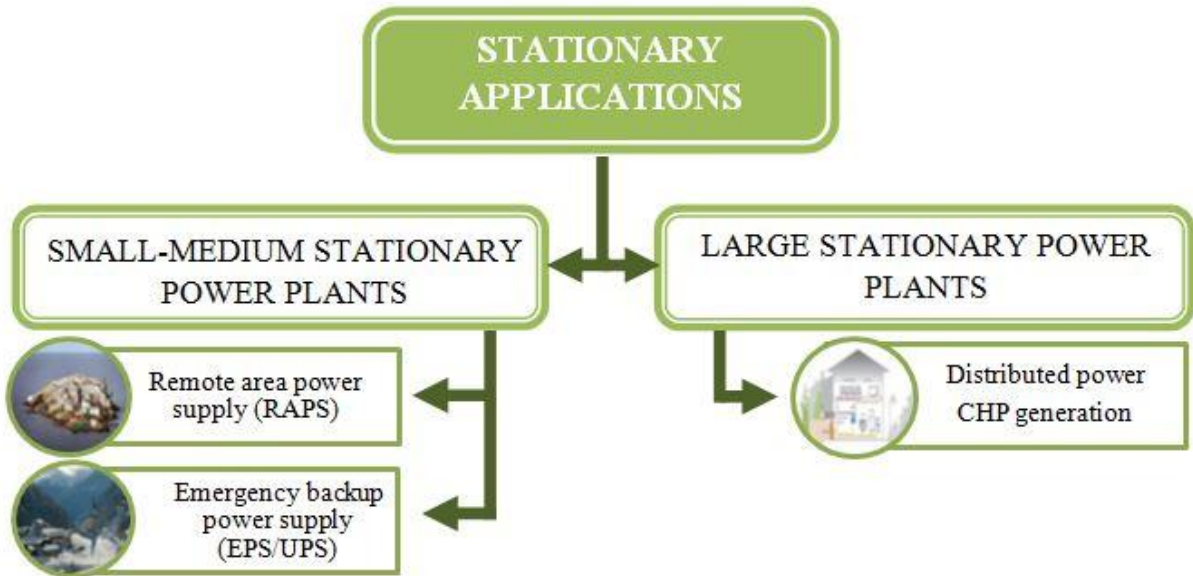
STATIONARY APPLICATIONS

SMALL-MEDIUM STATIONARY POWER PLANTS

LARGE STATIONARY POWER PLANTS

Remote area power supply (RAPS)

Emergency backup power supply (EPS/UPS)

Distributed power CHP generation